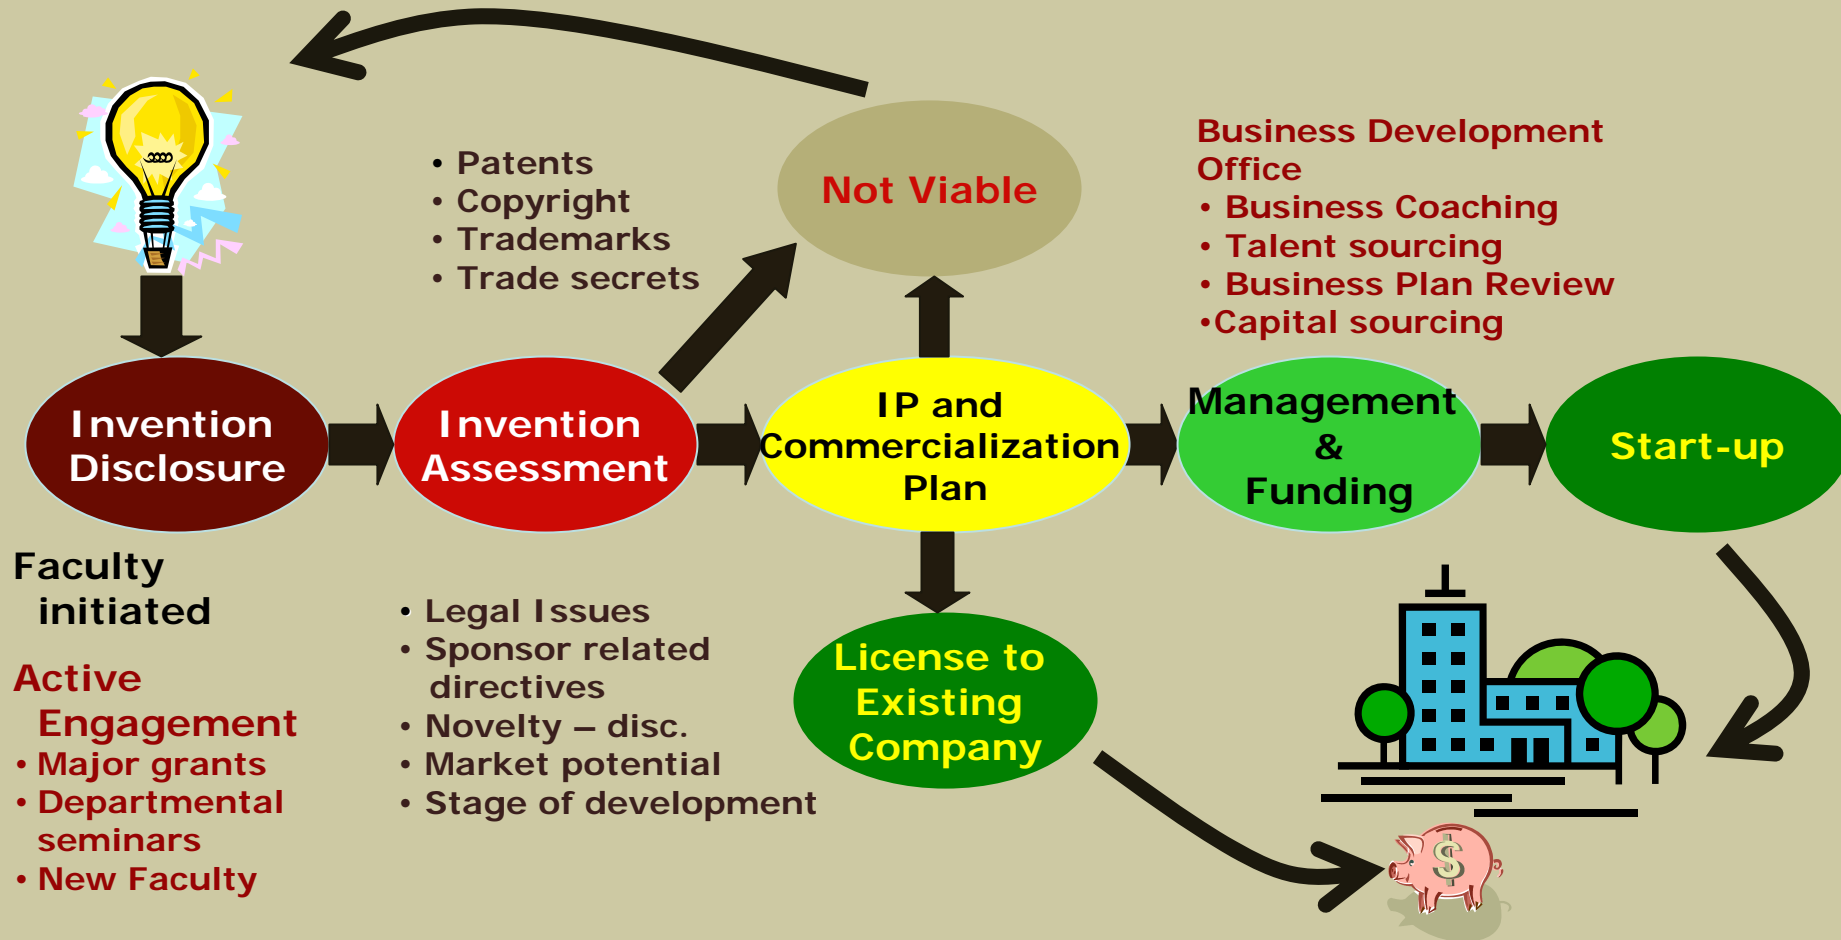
• Patents
• Copyright
• Trademarks
• Trade secrets

Not Viable

Business Development Office
• Business Coaching
• Talent sourcing
• Business Plan Review
•Capital sourcing

Invention Disclosure

Invention Assessment

IP and Commercialization Plan

Management & Funding

Start-up

Faculty initiated

Active Engagement
• Major grants
• Departmental seminars
• New Faculty

• Legal Issues
• Sponsor related directives
• Novelty – disc.
• Market potential
• Stage of development

License to Existing Company

$